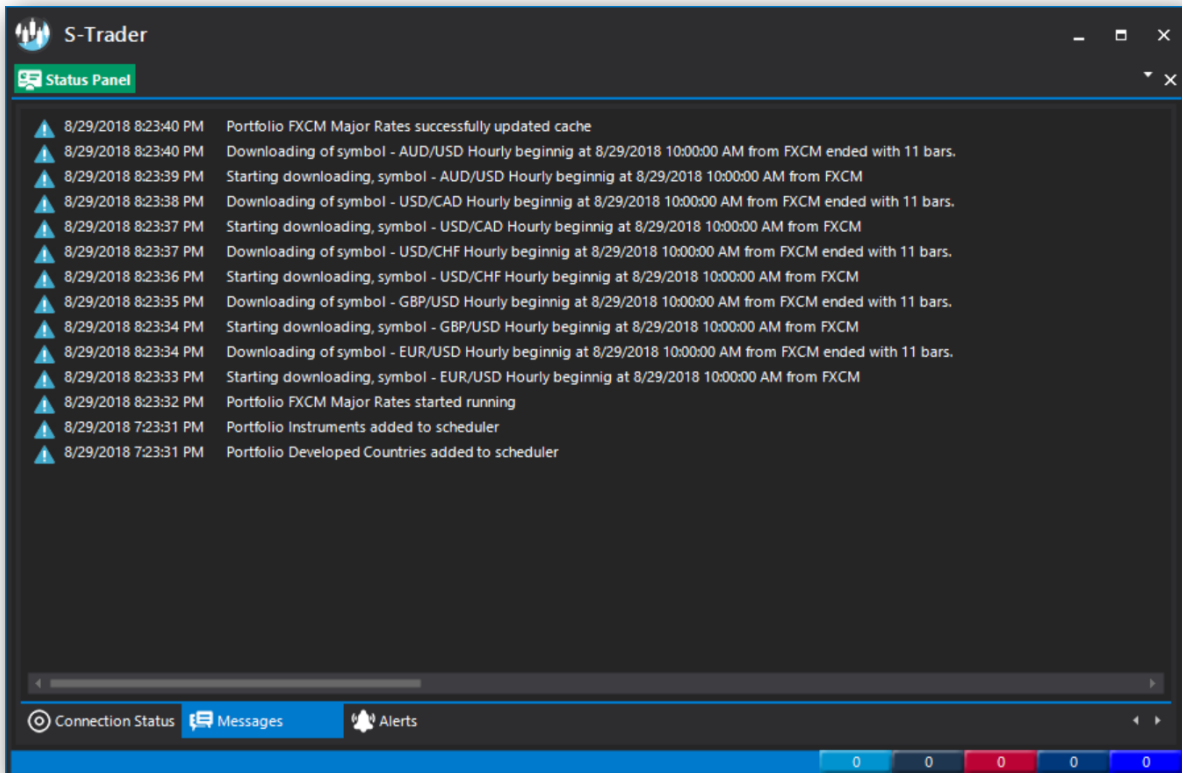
S-Trader

Status Panel

| | |
|---|---|
| 8/29/2018 8:23:40 PM | Portfolio FXCM Major Rates successfully updated cache |
| 8/29/2018 8:23:40 PM | Downloading of symbol - AUD/USD Hourly beginnig at 8/29/2018 10:00:00 AM from FXCM ended with 11 bars. |
| 8/29/2018 8:23:39 PM | Starting downloading, symbol - AUD/USD Hourly beginnig at 8/29/2018 10:00:00 AM from FXCM |
| 8/29/2018 8:23:38 PM | Downloading of symbol - USD/CAD Hourly beginnig at 8/29/2018 10:00:00 AM from FXCM ended with 11 bars. |
| 8/29/2018 8:23:37 PM | Starting downloading, symbol - USD/CAD Hourly beginnig at 8/29/2018 10:00:00 AM from FXCM |
| 8/29/2018 8:23:37 PM | Downloading of symbol - USD/CHF Hourly beginnig at 8/29/2018 10:00:00 AM from FXCM ended with 11 bars. |
| 8/29/2018 8:23:36 PM | Starting downloading, symbol - USD/CHF Hourly beginnig at 8/29/2018 10:00:00 AM from FXCM |
| 8/29/2018 8:23:35 PM | Downloading of symbol - GBP/USD Hourly beginnig at 8/29/2018 10:00:00 AM from FXCM ended with 11 bars. |
| 8/29/2018 8:23:34 PM | Starting downloading, symbol - GBP/USD Hourly beginnig at 8/29/2018 10:00:00 AM from FXCM |
| 8/29/2018 8:23:34 PM | Downloading of symbol - EUR/USD Hourly beginnig at 8/29/2018 10:00:00 AM from FXCM ended with 11 bars. |
| 8/29/2018 8:23:33 PM | Starting downloading, symbol - EUR/USD Hourly beginnig at 8/29/2018 10:00:00 AM from FXCM |
| 8/29/2018 8:23:32 PM | Portfolio FXCM Major Rates started running |
| 8/29/2018 7:23:31 PM | Portfolio Instruments added to scheduler |
| 8/29/2018 7:23:31 PM | Portfolio Developed Countries added to scheduler |

Connection Status Messages Alerts

0 0 0 0 0